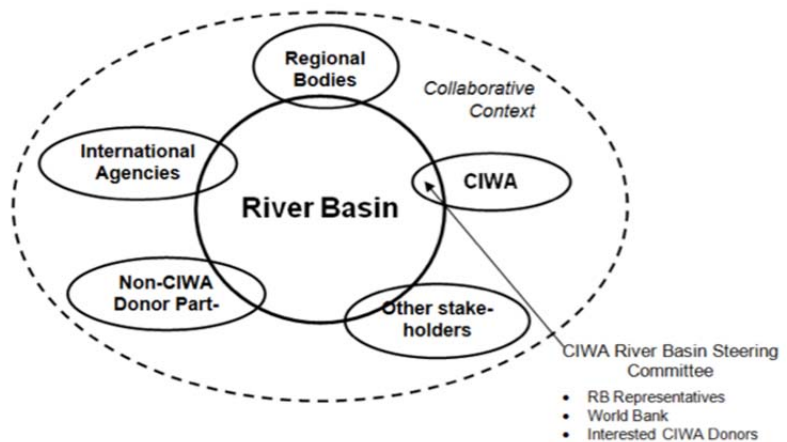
Regional Bodies

Collaborative Context

International Agencies

River Basin

CIWA

Non-CIWA Donor Part-

Other stake-holders

CIWA River Basin Steering Committee

- RB Representatives
- World Bank
- Interested CIWA Donors